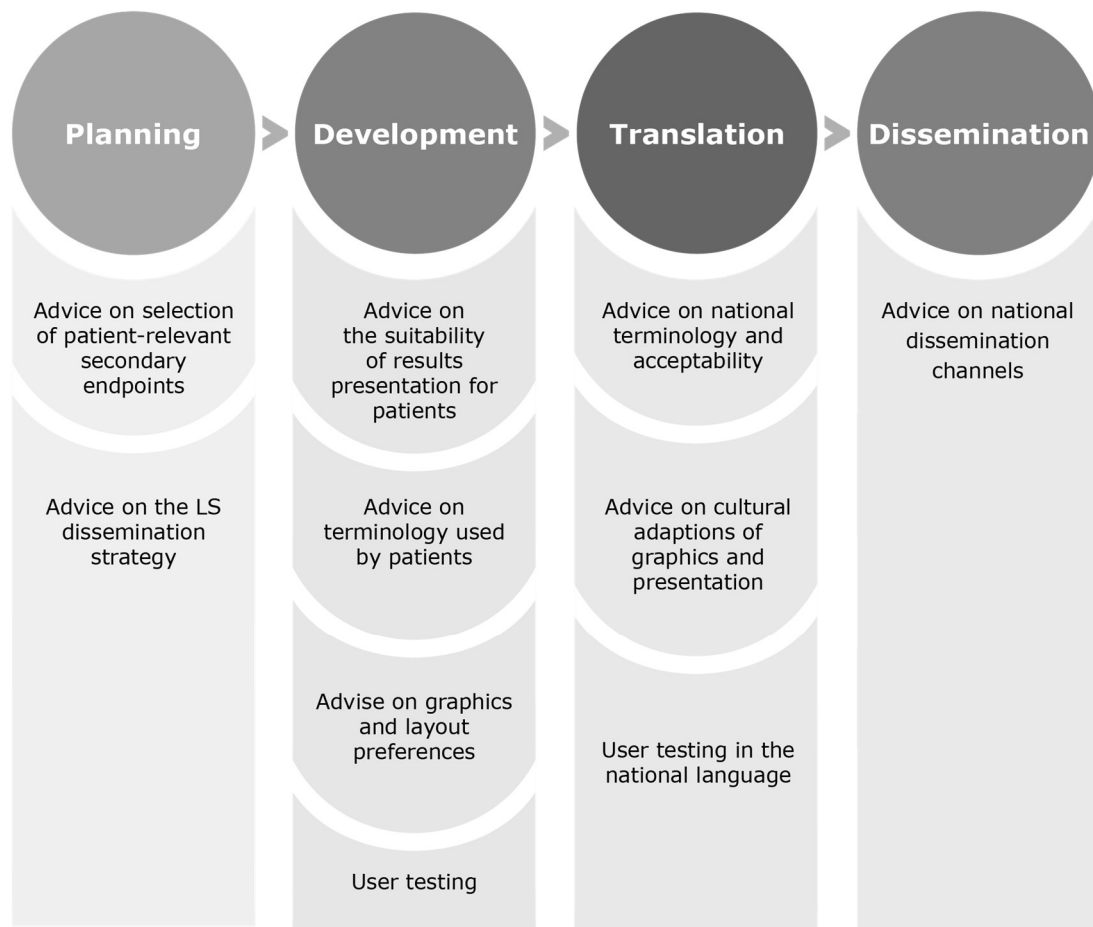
Planning

Development

Translation

Dissemination

Advice on selection of patient-relevant secondary endpoints

Advice on the LS dissemination strategy

Advice on the suitability of results presentation for patients

Advice on terminology used by patients

Advise on graphics and layout preferences

User testing

Advice on national terminology and acceptability

Advice on cultural adaptions of graphics and presentation

User testing in the national language

Advice on national dissemination channels